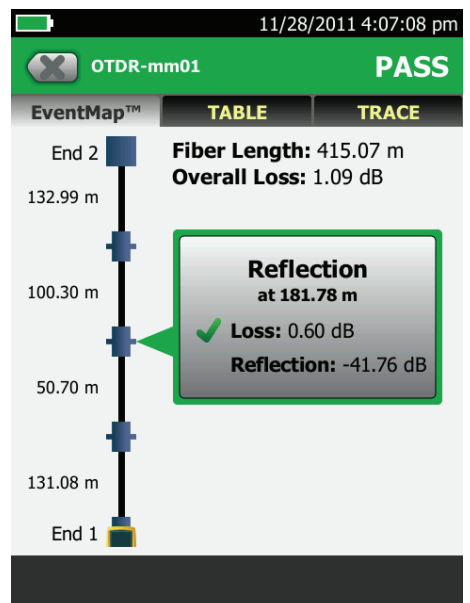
11/28/2011 4:07:08 pm

OTDR-mm01

PASS

EventMap™

TABLE

TRACE

End 2

Fiber Length: 415.07 m
Overall Loss: 1.09 dB

132.99 m

Reflection
at 181.78 m

100.30 m

Loss: 0.60 dB

Reflection: -41.76 dB

50.70 m

131.08 m

End 1